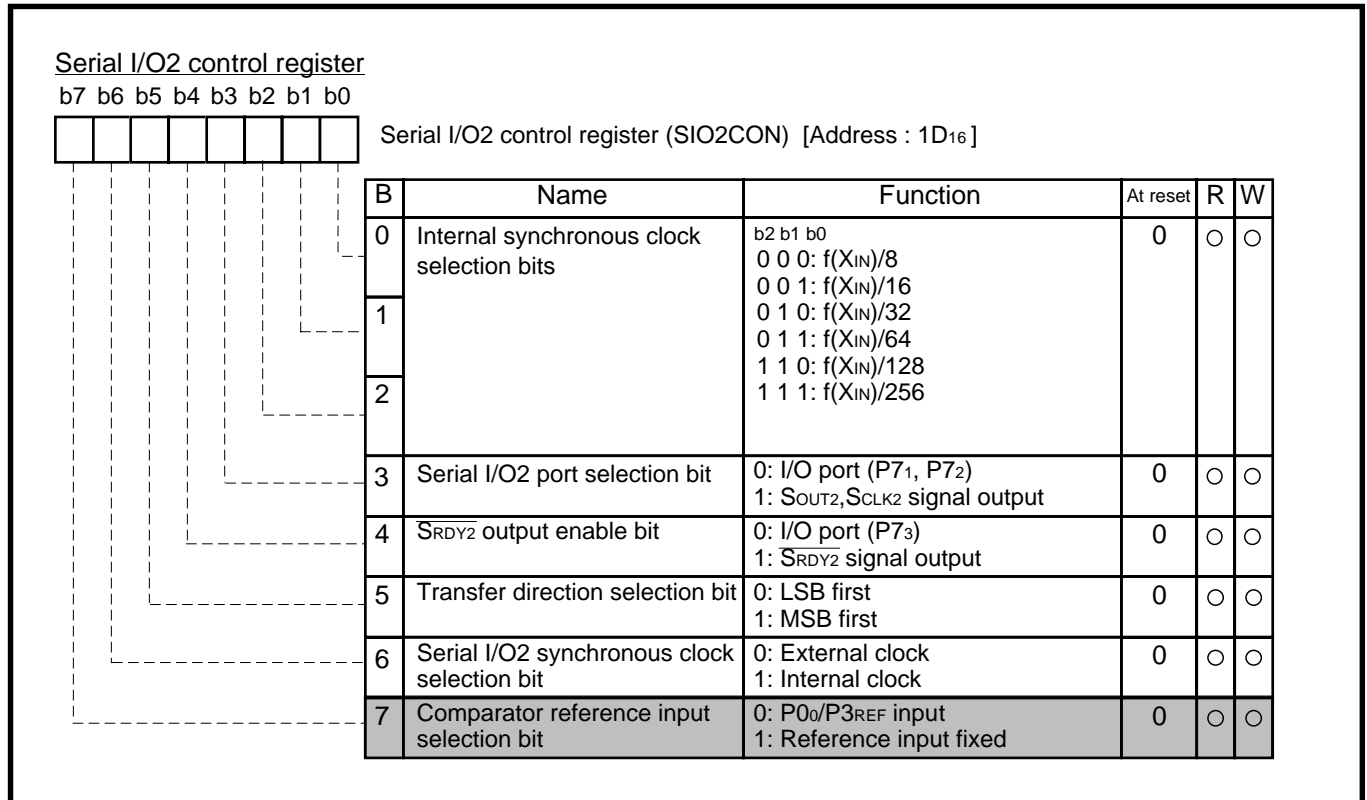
Serial I/O2 control register

b7 b6 b5 b4 b3 b2 b1 b0

Serial I/O2 control register (SIO2CON) [Address : $1D_{16}$]

| B | Name | Function | At reset | R | W |
|---|---|---|---|---|---|
| 0 | Internal synchronous clock selection bits | b2 b1 b0<br>0 0 0: $f(X_{IN})/8$<br>0 0 1: $f(X_{IN})/16$<br>0 1 0: $f(X_{IN})/32$<br>0 1 1: $f(X_{IN})/64$<br>1 1 0: $f(X_{IN})/128$<br>1 1 1: $f(X_{IN})/256$ | 0 | ○ | ○ |
| 1 | | | | | |
| 2 | | | | | |
| 3 | Serial I/O2 port selection bit | 0: I/O port ($P7_1$, $P7_2$)<br>1: $S_{OUT2}$,$S_{CLK2}$ signal output | 0 | ○ | ○ |
| 4 | $\overline{S_{RDY2}}$ output enable bit | 0: I/O port ($P7_3$)<br>1: $\overline{S_{RDY2}}$ signal output | 0 | ○ | ○ |
| 5 | Transfer direction selection bit | 0: LSB first<br>1: MSB first | 0 | ○ | ○ |
| 6 | Serial I/O2 synchronous clock selection bit | 0: External clock<br>1: Internal clock | 0 | ○ | ○ |
| 7 | Comparator reference input selection bit | 0: $P0_0$/$P3_{REF}$ input<br>1: Reference input fixed | 0 | ○ | ○ |